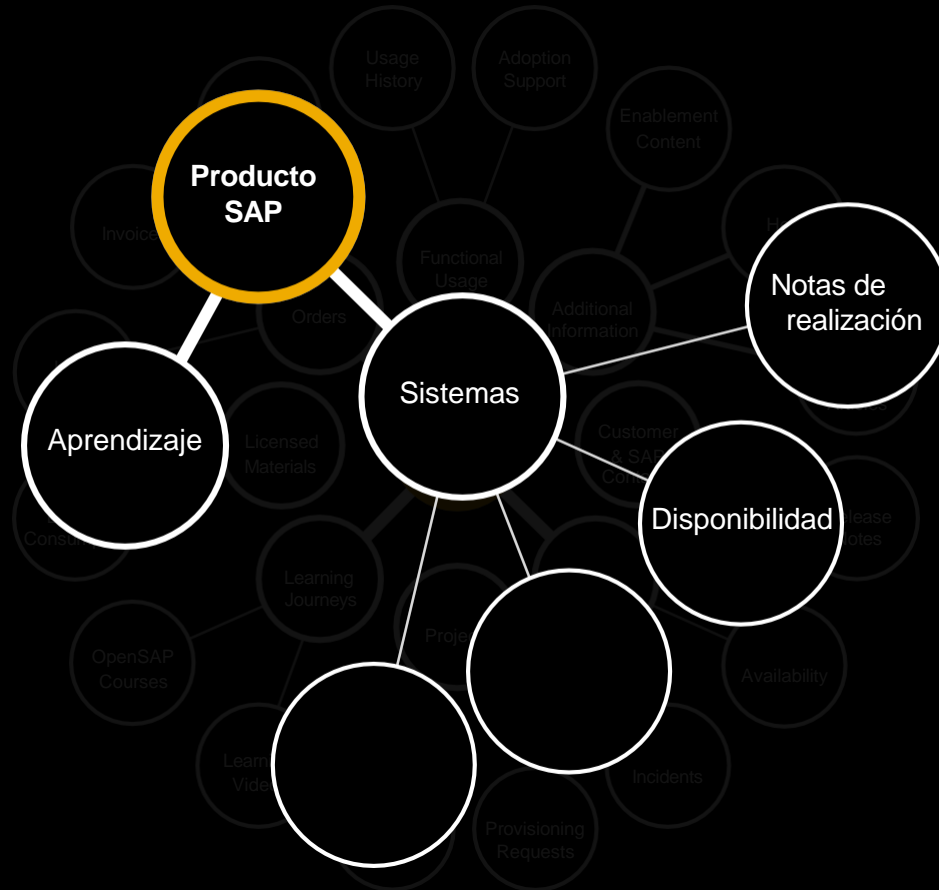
Usage History

Adoption Support

Enablement Content

Producto SAP

Invoice

Functional Usage

Additional Information

Notas de realización

Orders

Sistemas

Aprendizaje

Licensed Materials

Customer & SAP Con

Disponibilidad

lease otes

Learning Journeys

OpenSAP Courses

Proje

Availability

Learn Vide

Incidents

Provisioning Requests